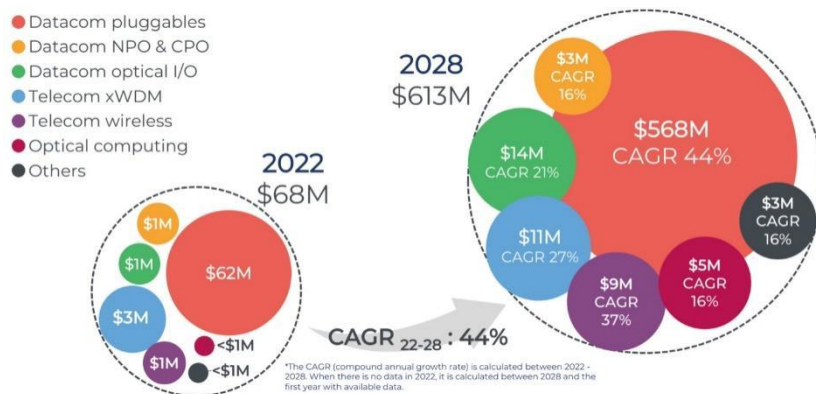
Datacom pluggables
Datacom NPO & CPO
Datacom optical I/O
Telecom xWDM
Telecom wireless
Optical computing
Others

2022
$68M

$1M
$1M
$62M
$3M
$1M
<$1M
<$1M

2028
$613M

$3M CAGR 16%
$568M CAGR 44%
$14M CAGR 21%
$3M CAGR 16%
$11M CAGR 27%
$9M CAGR 37%
$5M CAGR 16%

CAGR $_{22-28}$ : 44%

*The CAGR (compound annual growth rate) is calculated between 2022 - 2028. When there is no data in 2022, it is calculated between 2028 and the first year with available data.